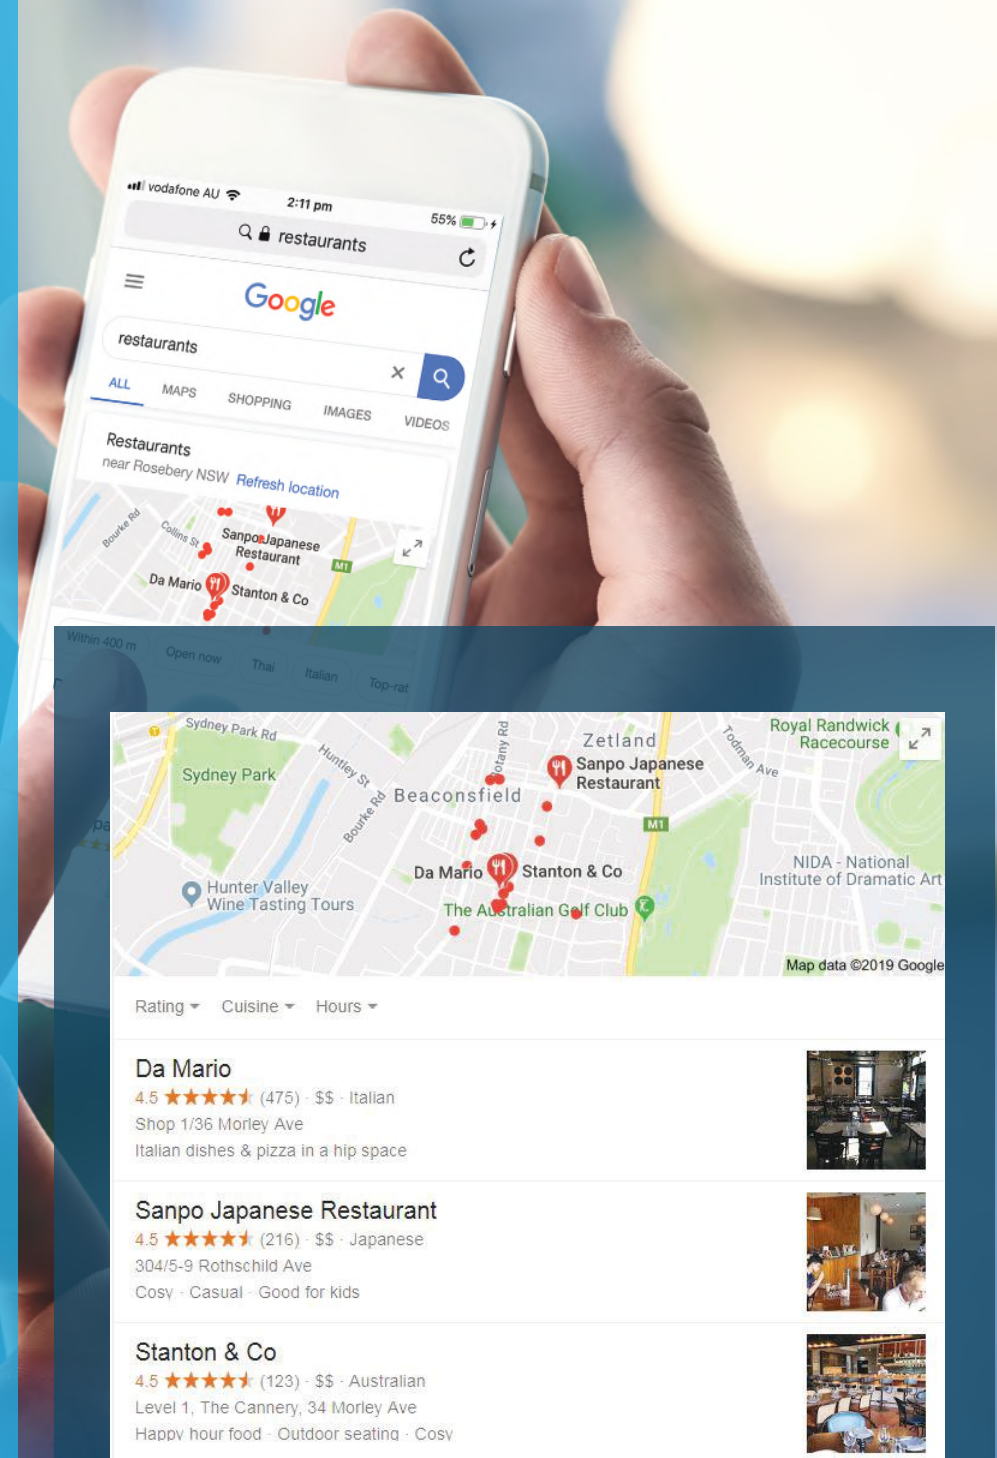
vodafone AU 2:11 pm 55%

restaurants

Google

restaurants

ALL MAPS SHOPPING IMAGES VIDEOS

Restaurants
near Rosebery NSW Refresh location

Bourke Rd
Collins St
Sanpo Japanese Restaurant
M1
Da Mario
Stanton & Co

Within 400 m Open now Thai Italian Top-rat

Sydney Park Rd
Sydney Park
Huntley St
Bourke Rd
Botany Rd
Zetland
Sanpo Japanese Restaurant
Beaconsfield
Todman Ave
Royal Randwick Racecourse
M1
Da Mario
Stanton & Co
Hunter Valley Wine Tasting Tours
The Australian Golf Club
NIDA - National Institute of Dramatic Art
Map data ©2019 Google

Rating Cuisine Hours

Da Mario
4.5 ★★★★★ (475) · $$ · Italian
Shop 1/36 Morley Ave
Italian dishes & pizza in a hip space

Sanpo Japanese Restaurant
4.5 ★★★★★ (216) · $$ · Japanese
304/5-9 Rothschild Ave
Cosy · Casual · Good for kids

Stanton & Co
4.5 ★★★★★ (123) · $$ · Australian
Level 1, The Cannery, 34 Morley Ave
Happy hour food · Outdoor seating · Cosy